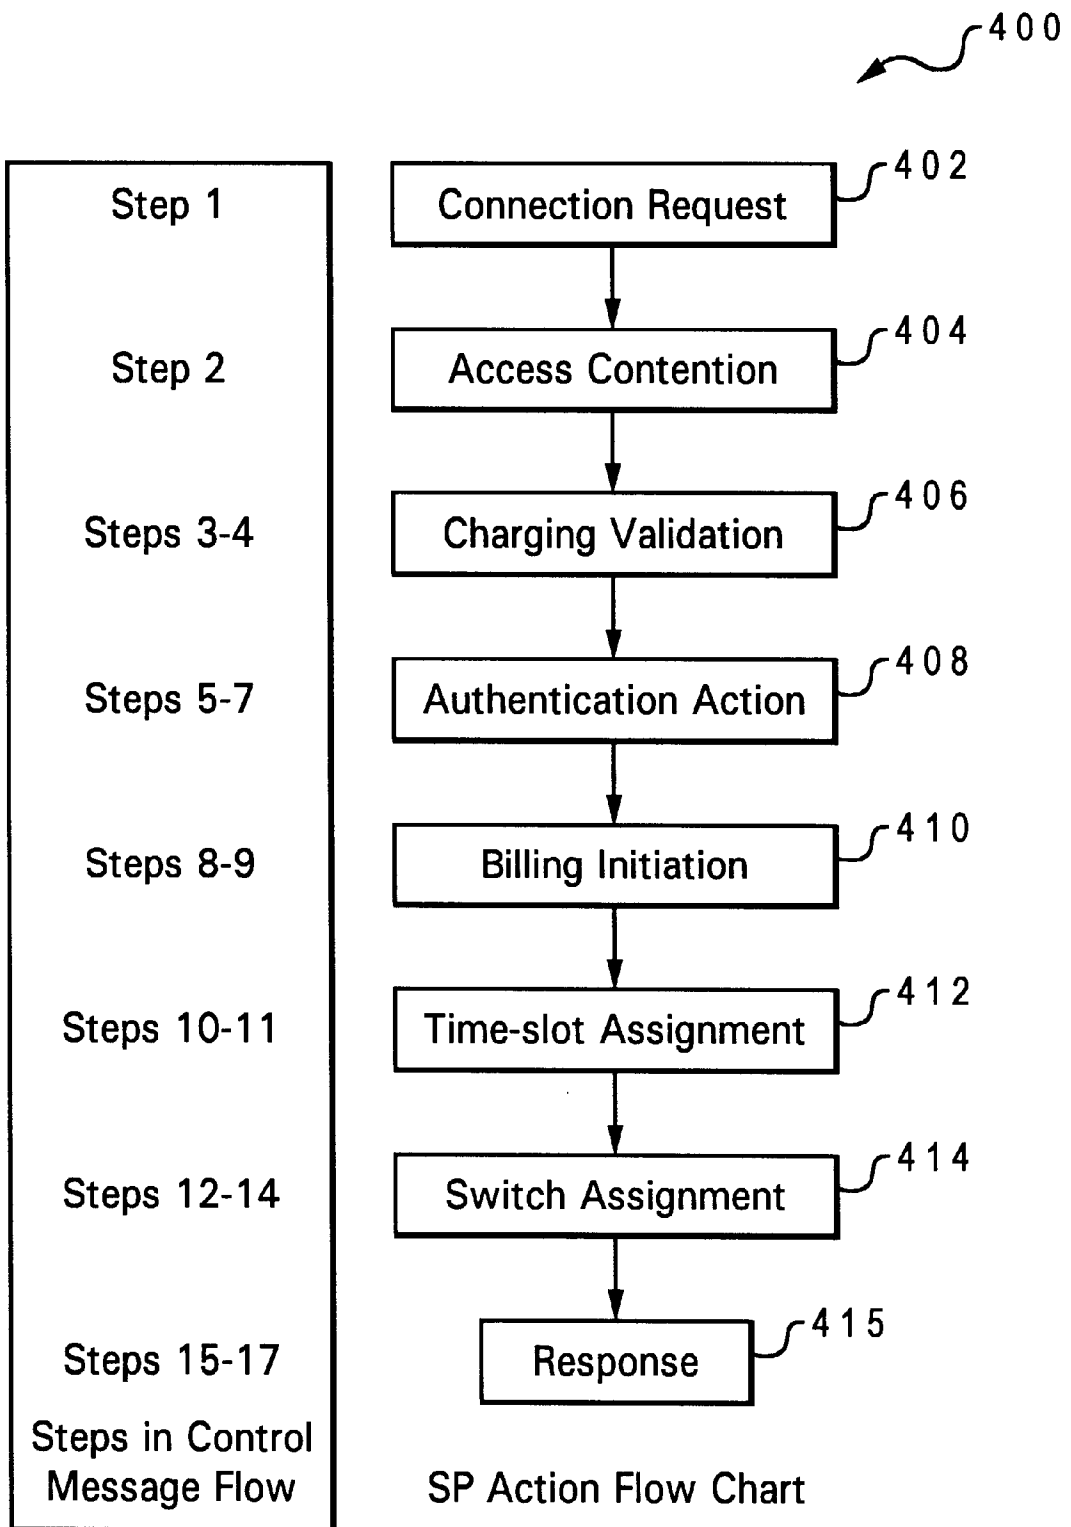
400

Step 1

Step 2

Steps 3-4

Steps 5-7

Steps 8-9

Steps 10-11

Steps 12-14

Steps 15-17

Steps in Control Message Flow

Connection Request
402

Access Contention
404

Charging Validation
406

Authentication Action
408

Billing Initiation
410

Time-slot Assignment
412

Switch Assignment
414

Response
415

SP Action Flow Chart